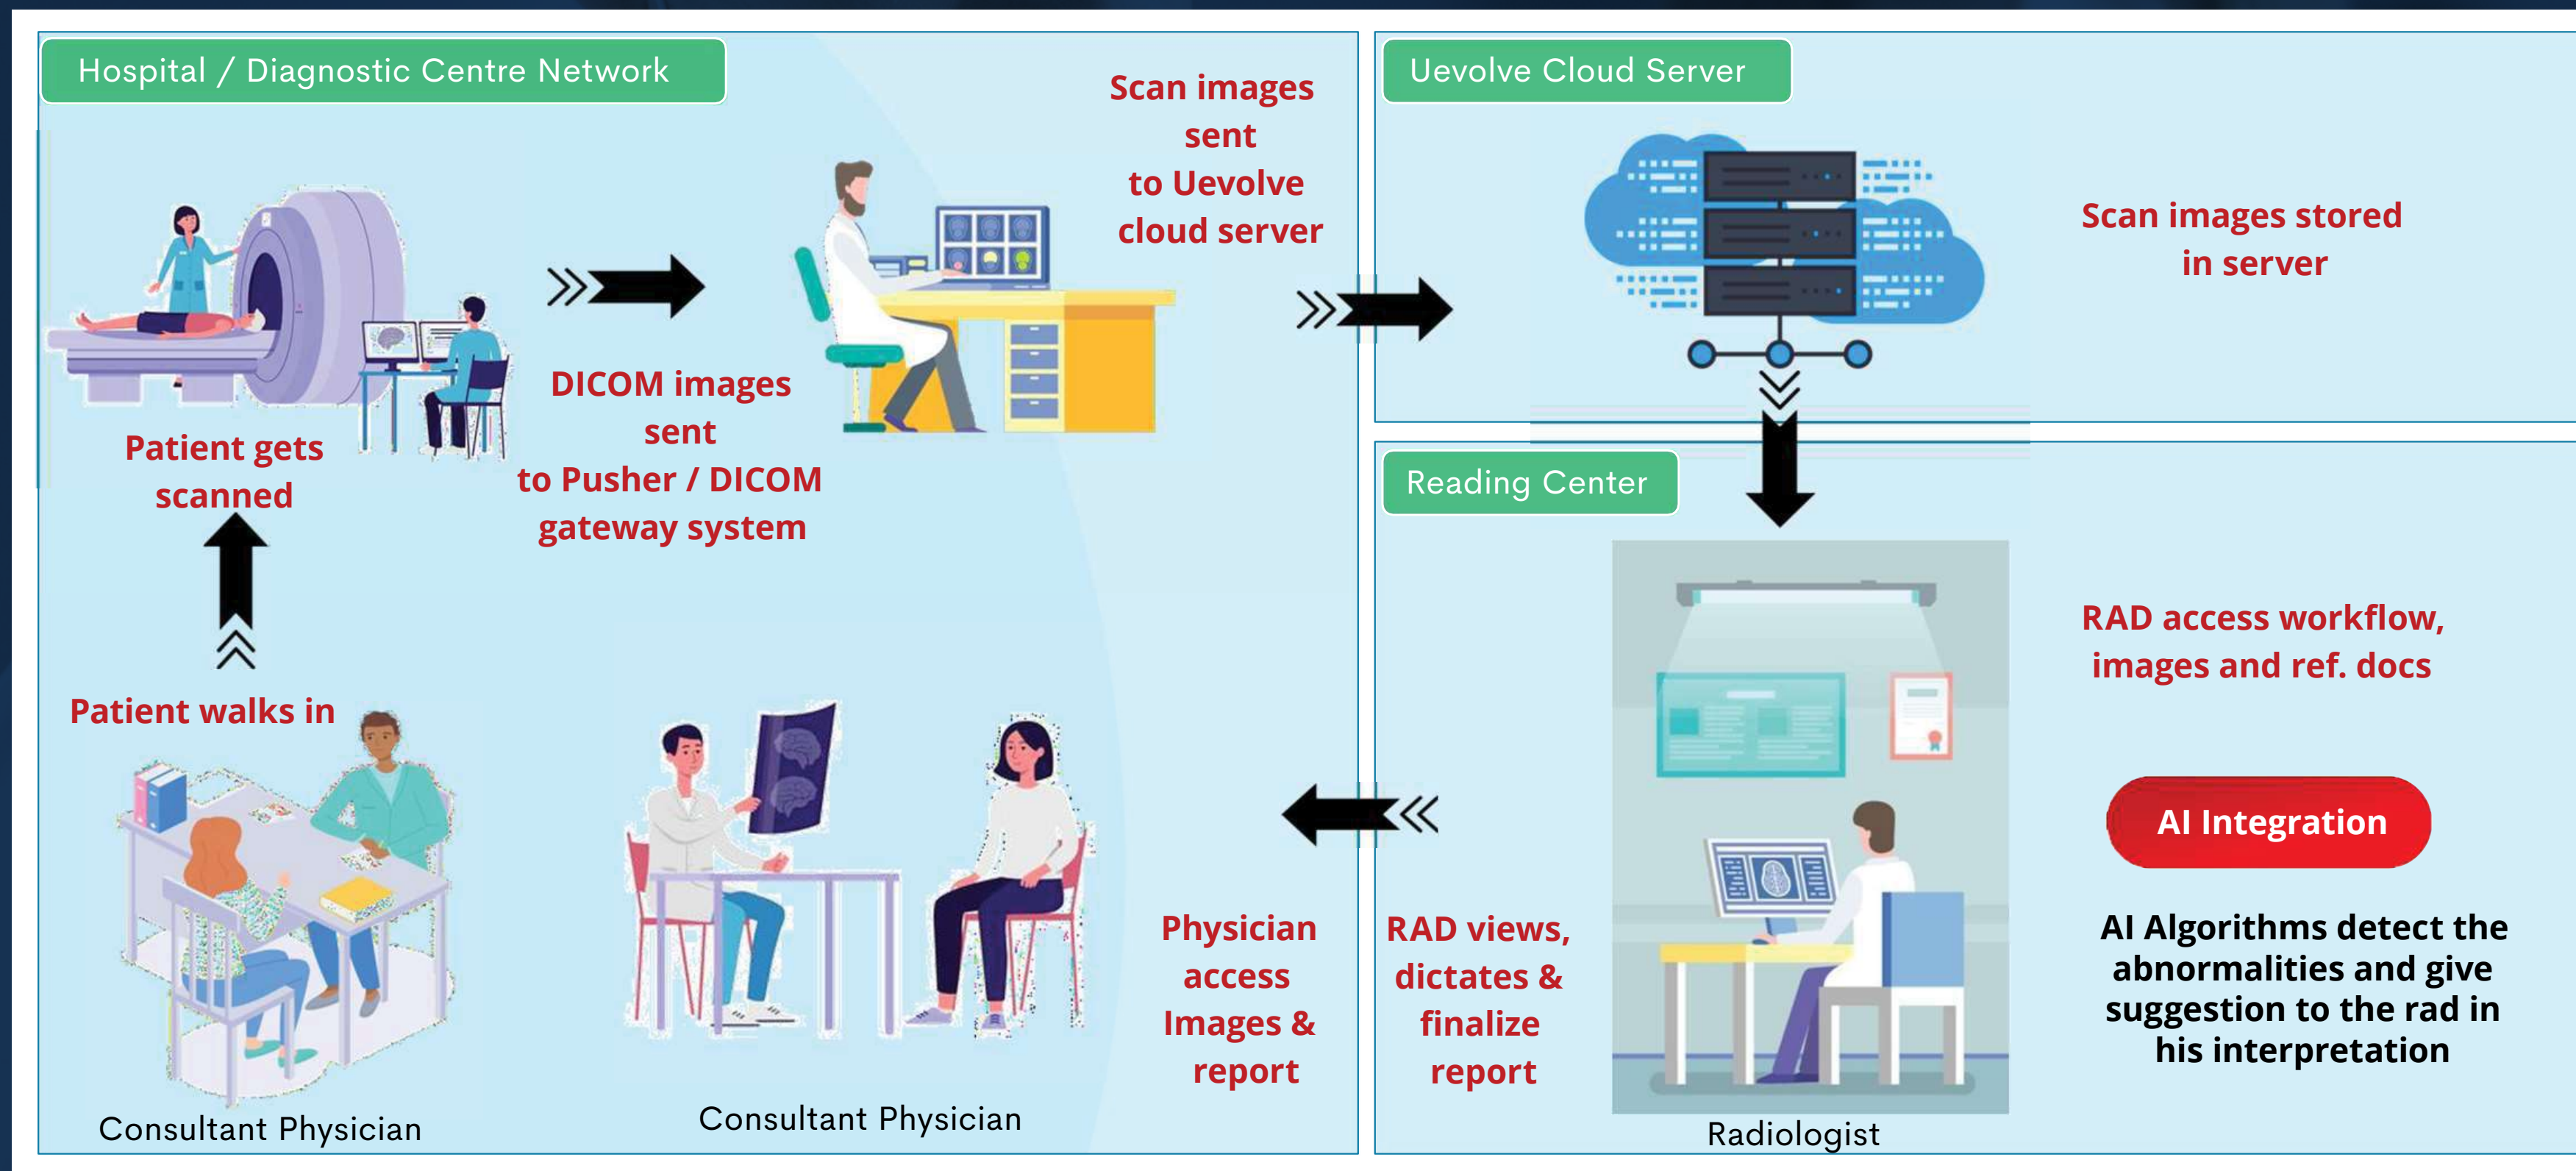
Hospital / Diagnostic Centre Network

Scan images sent to Uevolve cloud server

Patient gets scanned

DICOM images sent to Pusher / DICOM gateway system

Patient walks in

Consultant Physician

Consultant Physician

Physician access Images & report

Uevolve Cloud Server

Scan images stored in server

Reading Center

RAD access workflow, images and ref. docs

AI Integration

AI Algorithms detect the abnormalities and give suggestion to the rad in his interpretation

RAD views, dictates & finalize report

Radiologist